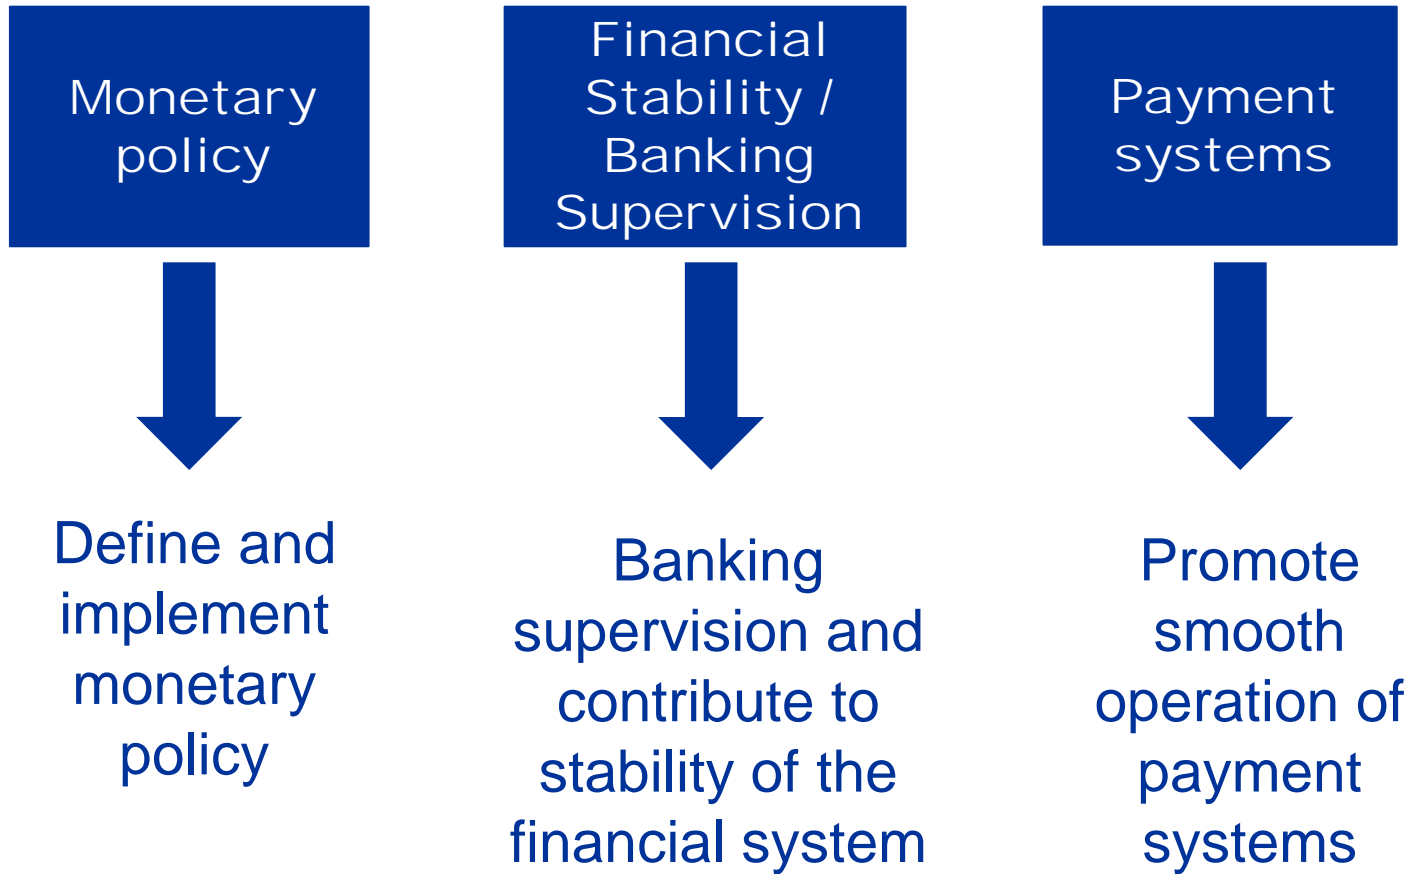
Monetary policy

Financial Stability / Banking Supervision

Payment systems

Define and implement monetary policy

Banking supervision and contribute to stability of the financial system

Promote smooth operation of payment systems